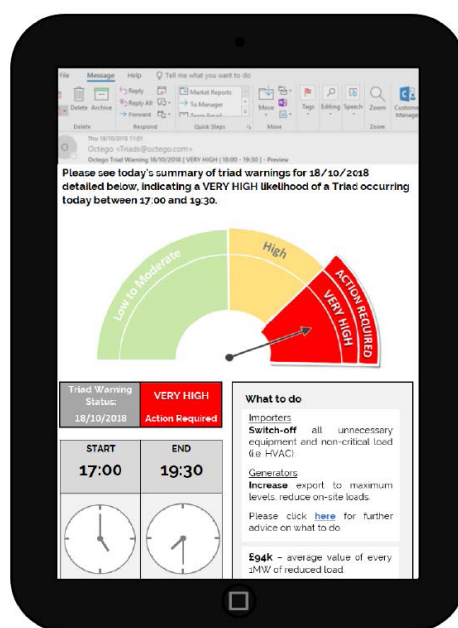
File Message Help Tell me what you want to do

Delete Archive Reply Reply All Forward Market Reports To Manager Team Email Move Tags Editing Speech Zoom Customer Manager

Delete Respond Quick Steps Move Zoom

Thu 18/10/2018 11:01
Octego <Triads@octego.com>
Octego Triad Warning 18/10/2018 | VERY HIGH | 18:00 - 19:30 | - Preview

Please see today's summary of triad warnings for 18/10/2018 detailed below, indicating a VERY HIGH likelihood of a Triad occurring today between 17:00 and 19:30.

Low to Moderate
High
VERY HIGH
ACTION REQUIRED

| Triad Warning Status: 18/10/2018 | VERY HIGH Action Required |
|---|---|

| START | END |
|---|---|
| 17:00 | 19:30 |

What to do

Importers
Switch-off all unnecessary equipment and non-critical load (i.e. HVAC).

Generators
Increase export to maximum levels, reduce on-site loads.

Please click here for further advice on what to do.

£94k – average value of every 1MW of reduced load.